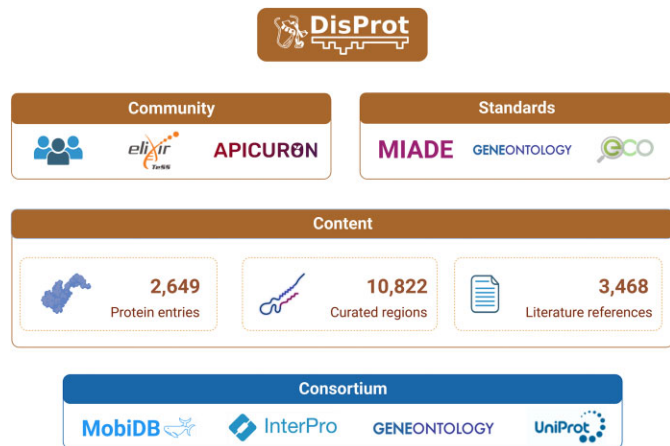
DisProt

Community

elixir TeSS

APICURON

Standards

MIADE

GENEONTOLOGY

eco

Content

2,649
Protein entries

10,822
Curated regions

3,468
Literature references

Consortium

MobiDB

InterPro

GENEONTOLOGY

UniProt